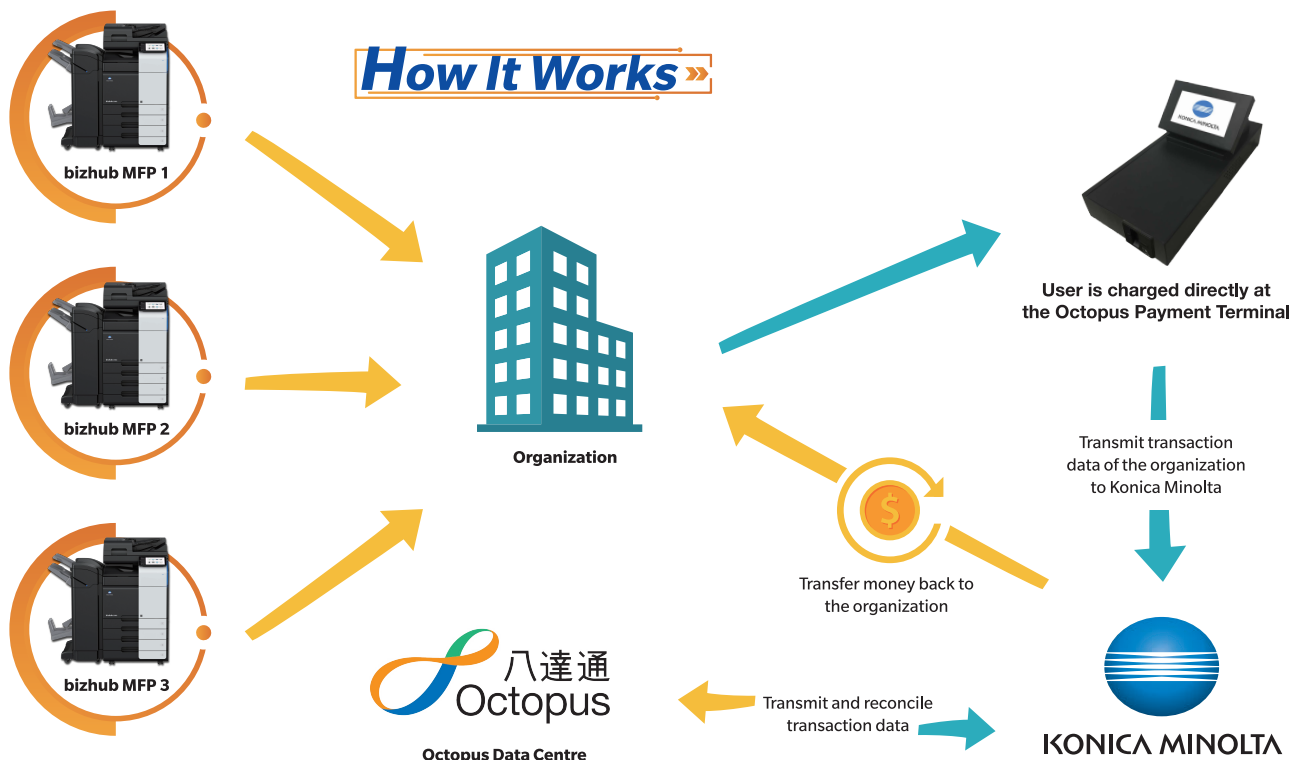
How It Works

bizhub MFP 1

bizhub MFP 2

bizhub MFP 3

Organization

KONICA MINOLTA

User is charged directly at the Octopus Payment Terminal

Transmit transaction data of the organization to Konica Minolta

$

Transfer money back to the organization

八達通 Octopus

Octopus Data Centre

Transmit and reconcile transaction data

KONICA MINOLTA